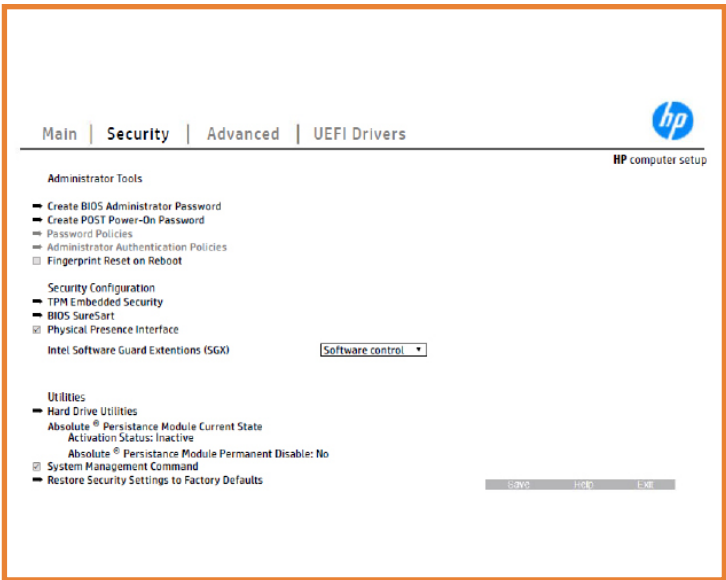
Main | Security | Advanced | UEFI Drivers

hp

HP computer setup

Administrator Tools

Create BIOS Administrator Password
Create POST Power-On Password
Password Policies
Administrator Authentication Policies
Fingerprint Reset on Reboot

Security Configuration
TPM Embedded Security
BIOS SureSart
Physical Presence Interface
Intel Software Guard Extentions (SGX) Software control

Utilities
Hard Drive Utilities
Absolute ® Persistance Module Current State
Activation Status: Inactive
Absolute ® Persistance Module Permanent Disable: No
System Management Command
Restore Security Settings to Factory Defaults

Save Help Exit